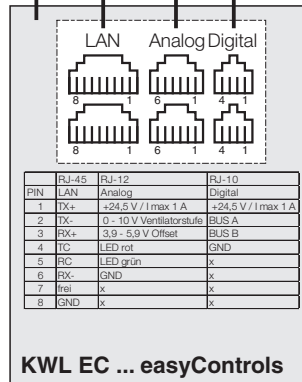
LAN Analog Digital

8 1 6 1 4 1

8 1 6 1 4 1

|  | RJ-45 | RJ-12 | RJ-10 |
|---|---|---|---|
| PIN | LAN | Analog | Digital |
| 1 | TX+ | +24,5 V / I max 1 A | +24,5 V / I max 1 A |
| 2 | TX- | 0 - 10 V Ventilatorstufe | BUS A |
| 3 | RX+ | 3,9 - 5,9 V Offset | BUS B |
| 4 | TC | LED rot | GND |
| 5 | RC | LED grün | x |
| 6 | RX- | GND | x |
| 7 | frei | x | x |
| 8 | GND | x | x |

KWL EC ... easyControls